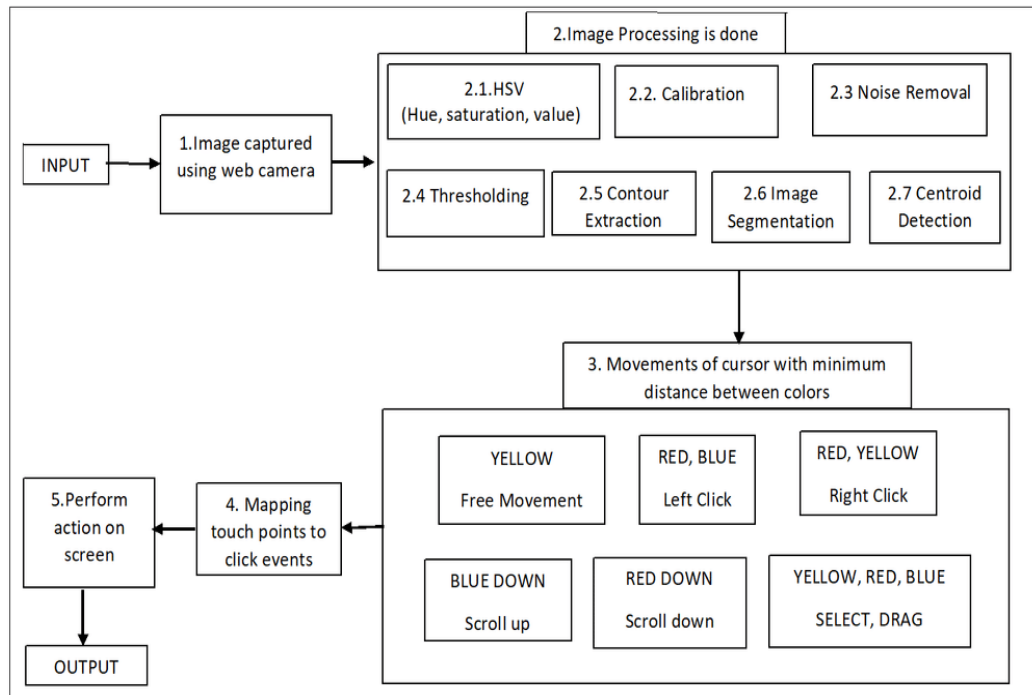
2.Image Processing is done

2.1.HSV (Hue, saturation, value)

2.2. Calibration

2.3 Noise Removal

INPUT

1.Image captured using web camera

2.4 Thresholding

2.5 Contour Extraction

2.6 Image Segmentation

2.7 Centroid Detection

3. Movements of cursor with minimum distance between colors

YELLOW

Free Movement

RED, BLUE

Left Click

RED, YELLOW

Right Click

5.Perform action on screen

4. Mapping touch points to click events

BLUE DOWN

Scroll up

RED DOWN

Scroll down

YELLOW, RED, BLUE

SELECT, DRAG

OUTPUT